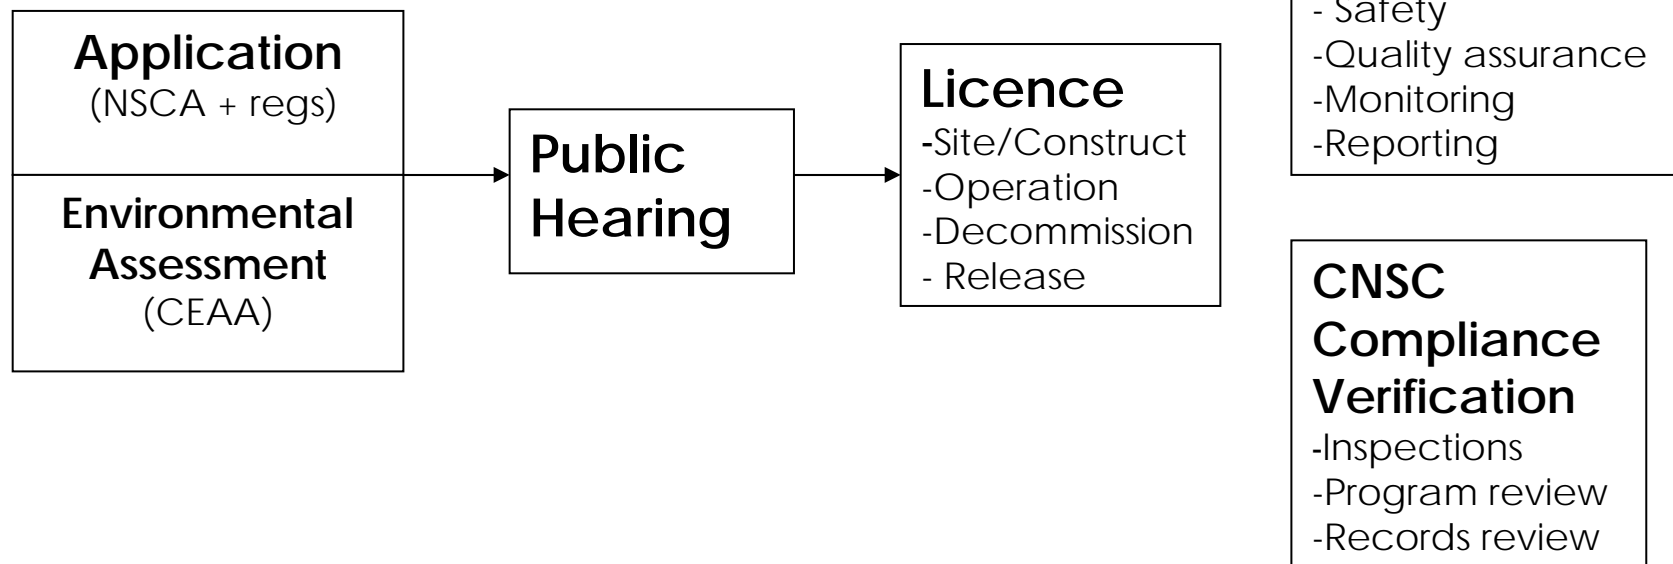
Application
(NSCA + regs)

Environmental Assessment
(CEAA)

Public Hearing

Licence
-Site/Construct
-Operation
-Decommission
- Release

- Safety
-Quality assurance
-Monitoring
-Reporting

CNSC Compliance Verification
-Inspections
-Program review
-Records review